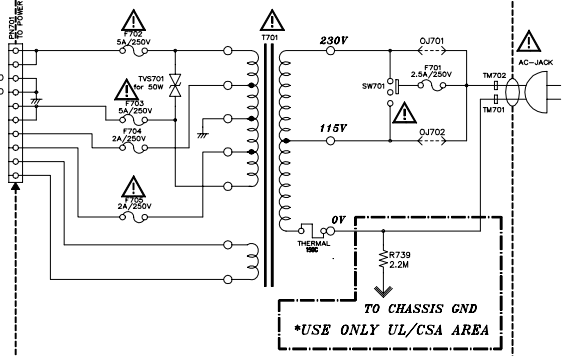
PN701
TO POWER

F702
5A/250V

T701

230V

AC-JACK

TVS701
for 50W

F703
5A/250V

F704
2A/250V

F705
2A/250V

SW701

OJ701

F701
2.5A/250V

TM702

TM701

115V

OJ702

0V

THERMAL
135C

R739
2.2M

TO CHASSIS GND

*USE ONLY UL/CSA AREA